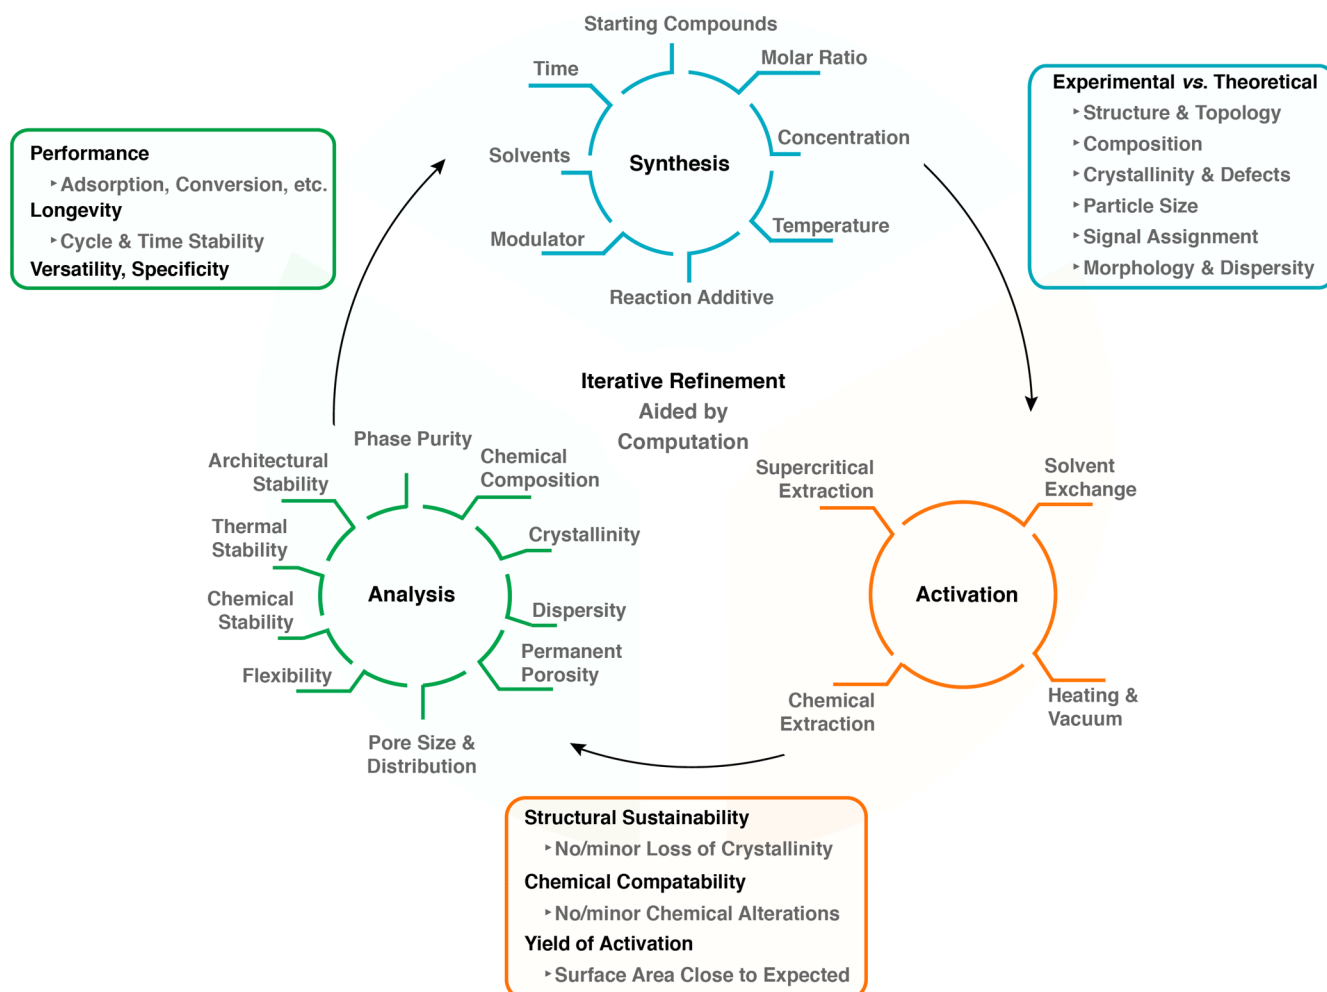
Starting Compounds

Time

Molar Ratio

Solvents

Synthesis

Concentration

Modulator

Temperature

Reaction Additive

Performance
‣Adsorption, Conversion, etc.
Longevity
‣Cycle & Time Stability
Versatility, Specificity

Experimental *vs.* Theoretical
‣Structure & Topology
‣Composition
‣Crystallinity & Defects
‣Particle Size
‣Signal Assignment
‣Morphology & Dispersity

Iterative Refinement
Aided by
Computation

Phase Purity

Architectural Stability

Chemical Composition

Thermal Stability

Crystallinity

Analysis

Chemical Stability

Dispersity

Permanent Porosity

Flexibility

Pore Size & Distribution

Supercritical Extraction

Solvent Exchange

Activation

Chemical Extraction

Heating & Vacuum

Structural Sustainability
‣No/minor Loss of Crystallinity
Chemical Compatability
‣No/minor Chemical Alterations
Yield of Activation
‣Surface Area Close to Expected